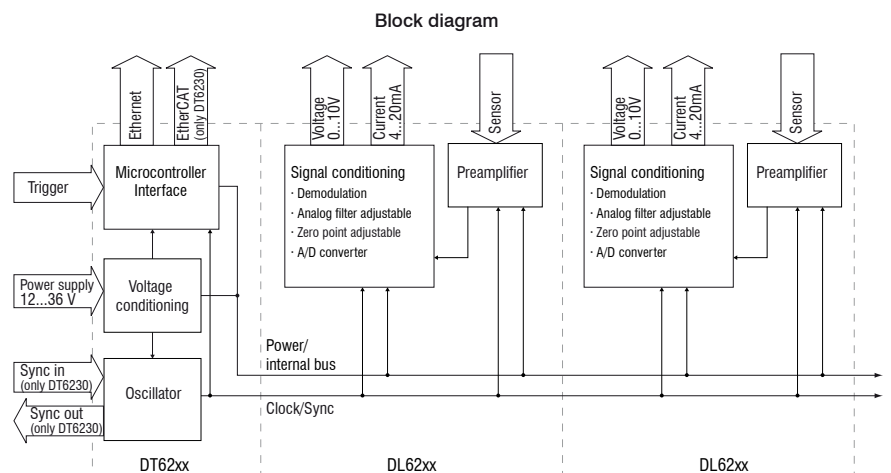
Block diagram

Ethernet

EtherCAT (only DT6230)

Voltage 0...10V

Current 4...20mA

Sensor

Voltage 0...10V

Current 4...20mA

Sensor

Trigger

Microcontroller Interface

Signal conditioning
· Demodulation
· Analog filter adjustable
· Zero point adjustable
· A/D converter

Preamplifier

Signal conditioning
· Demodulation
· Analog filter adjustable
· Zero point adjustable
· A/D converter

Preamplifier

Power supply 12...36 V

Voltage conditioning

Power/ internal bus

Sync in (only DT6230)

Oscillator

Sync out (only DT6230)

Clock/Sync

DT62xx

DL62xx

DL62xx